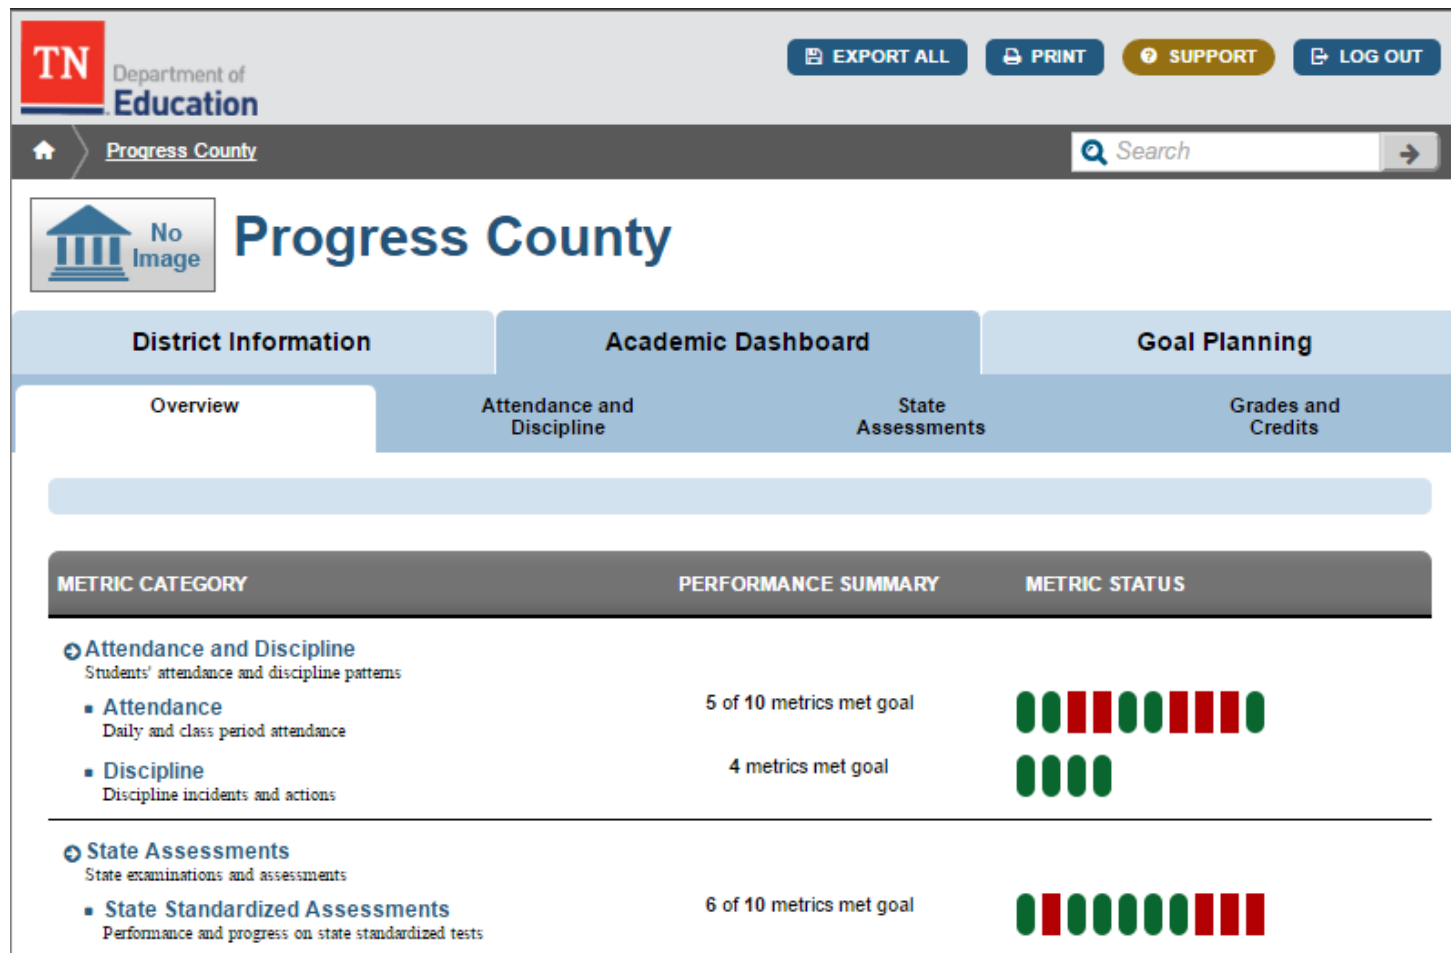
TN Department of Education

EXPORT ALL PRINT SUPPORT LOG OUT

Progress County

Search

No Image

Progress County

District Information Academic Dashboard Goal Planning

Overview Attendance and Discipline State Assessments Grades and Credits

| METRIC CATEGORY | PERFORMANCE SUMMARY | METRIC STATUS |
|---|---|---|
| Attendance and Discipline<br>Students' attendance and discipline patterns | | |
| Attendance<br>Daily and class period attendance | 5 of 10 metrics met goal | |
| Discipline<br>Discipline incidents and actions | 4 metrics met goal | |
| State Assessments<br>State examinations and assessments | | |
| State Standardized Assessments<br>Performance and progress on state standardized tests | 6 of 10 metrics met goal | |